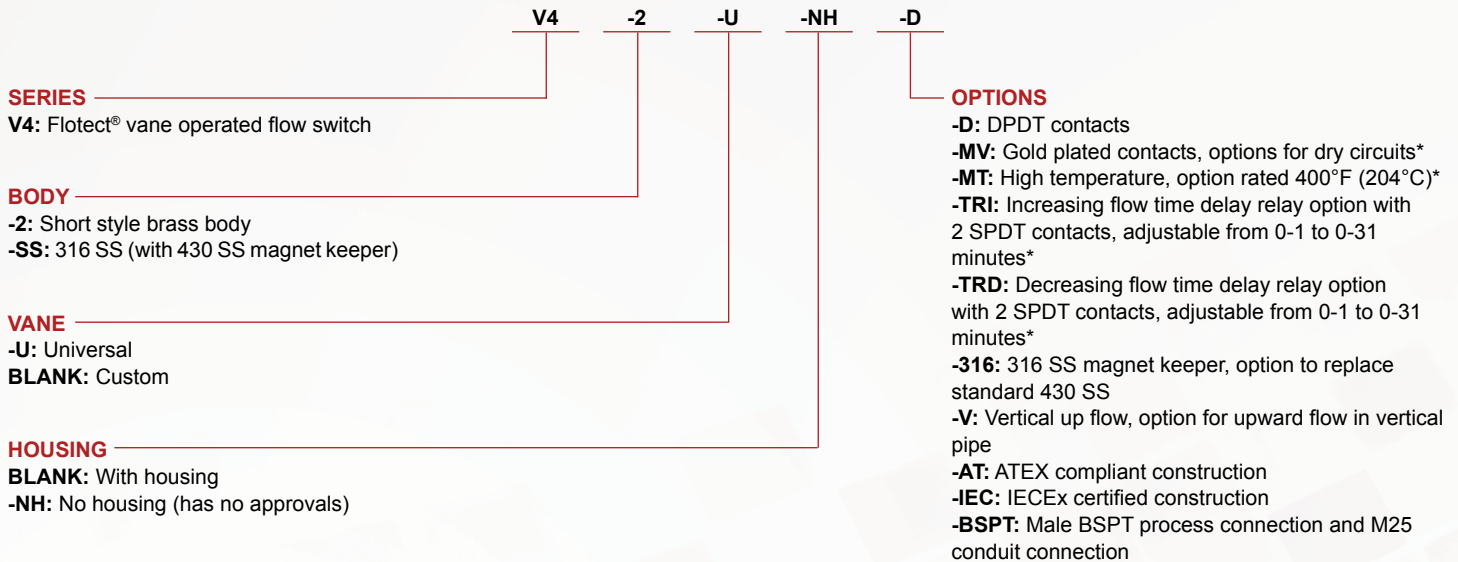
V4 -2 -U -NH -D

SERIES
V4: Flotect® vane operated flow switch

BODY
-2: Short style brass body
-SS: 316 SS (with 430 SS magnet keeper)

VANE
-U: Universal
BLANK: Custom

HOUSING
BLANK: With housing
-NH: No housing (has no approvals)

OPTIONS
-D: DPDT contacts
-MV: Gold plated contacts, options for dry circuits*
-MT: High temperature, option rated 400°F (204°C)*
-TRI: Increasing flow time delay relay option with 2 SPDT contacts, adjustable from 0-1 to 0-31 minutes*
-TRD: Decreasing flow time delay relay option with 2 SPDT contacts, adjustable from 0-1 to 0-31 minutes*
-316: 316 SS magnet keeper, option to replace standard 430 SS
-V: Vertical up flow, option for upward flow in vertical pipe
-AT: ATEX compliant construction
-IEC: IECEx certified construction
-BSPT: Male BSPT process connection and M25 conduit connection